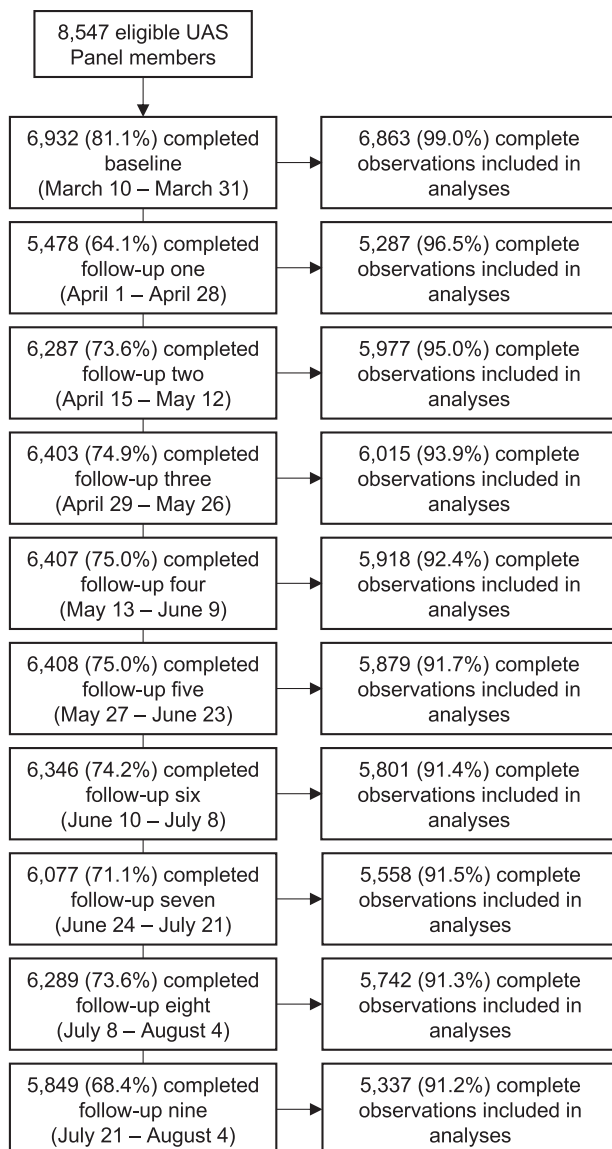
8,547 eligible UAS Panel members

6,932 (81.1%) completed baseline (March 10 – March 31)

6,863 (99.0%) complete observations included in analyses

5,478 (64.1%) completed follow-up one (April 1 – April 28)

5,287 (96.5%) complete observations included in analyses

6,287 (73.6%) completed follow-up two (April 15 – May 12)

5,977 (95.0%) complete observations included in analyses

6,403 (74.9%) completed follow-up three (April 29 – May 26)

6,015 (93.9%) complete observations included in analyses

6,407 (75.0%) completed follow-up four (May 13 – June 9)

5,918 (92.4%) complete observations included in analyses

6,408 (75.0%) completed follow-up five (May 27 – June 23)

5,879 (91.7%) complete observations included in analyses

6,346 (74.2%) completed follow-up six (June 10 – July 8)

5,801 (91.4%) complete observations included in analyses

6,077 (71.1%) completed follow-up seven (June 24 – July 21)

5,558 (91.5%) complete observations included in analyses

6,289 (73.6%) completed follow-up eight (July 8 – August 4)

5,742 (91.3%) complete observations included in analyses

5,849 (68.4%) completed follow-up nine (July 21 – August 4)

5,337 (91.2%) complete observations included in analyses